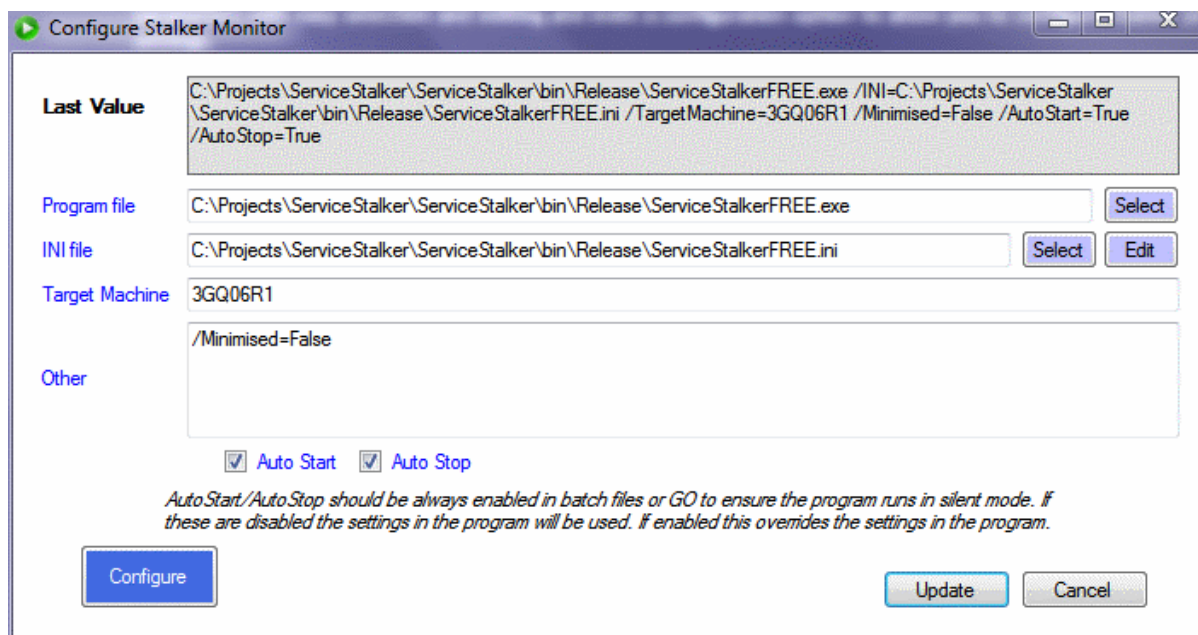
Configure Stalker Monitor

Last Value

C:\Projects\ServiceStalker\ServiceStalker\bin\Release\ServiceStalkerFREE.exe /INI=C:\Projects\ServiceStalker\ServiceStalker\bin\Release\ServiceStalkerFREE.ini /TargetMachine=3GQ06R1 /Minimised=False /AutoStart=True /AutoStop=True

Program file
C:\Projects\ServiceStalker\ServiceStalker\bin\Release\ServiceStalkerFREE.exe
Select

INI file
C:\Projects\ServiceStalker\ServiceStalker\bin\Release\ServiceStalkerFREE.ini
Select
Edit

Target Machine
3GQ06R1

Other
/Minimised=False

Auto Start
Auto Stop

AutoStart/AutoStop should be always enabled in batch files or GO to ensure the program runs in silent mode. If these are disabled the settings in the program will be used. If enabled this overides the settings in the program.

Configure

Update
Cancel